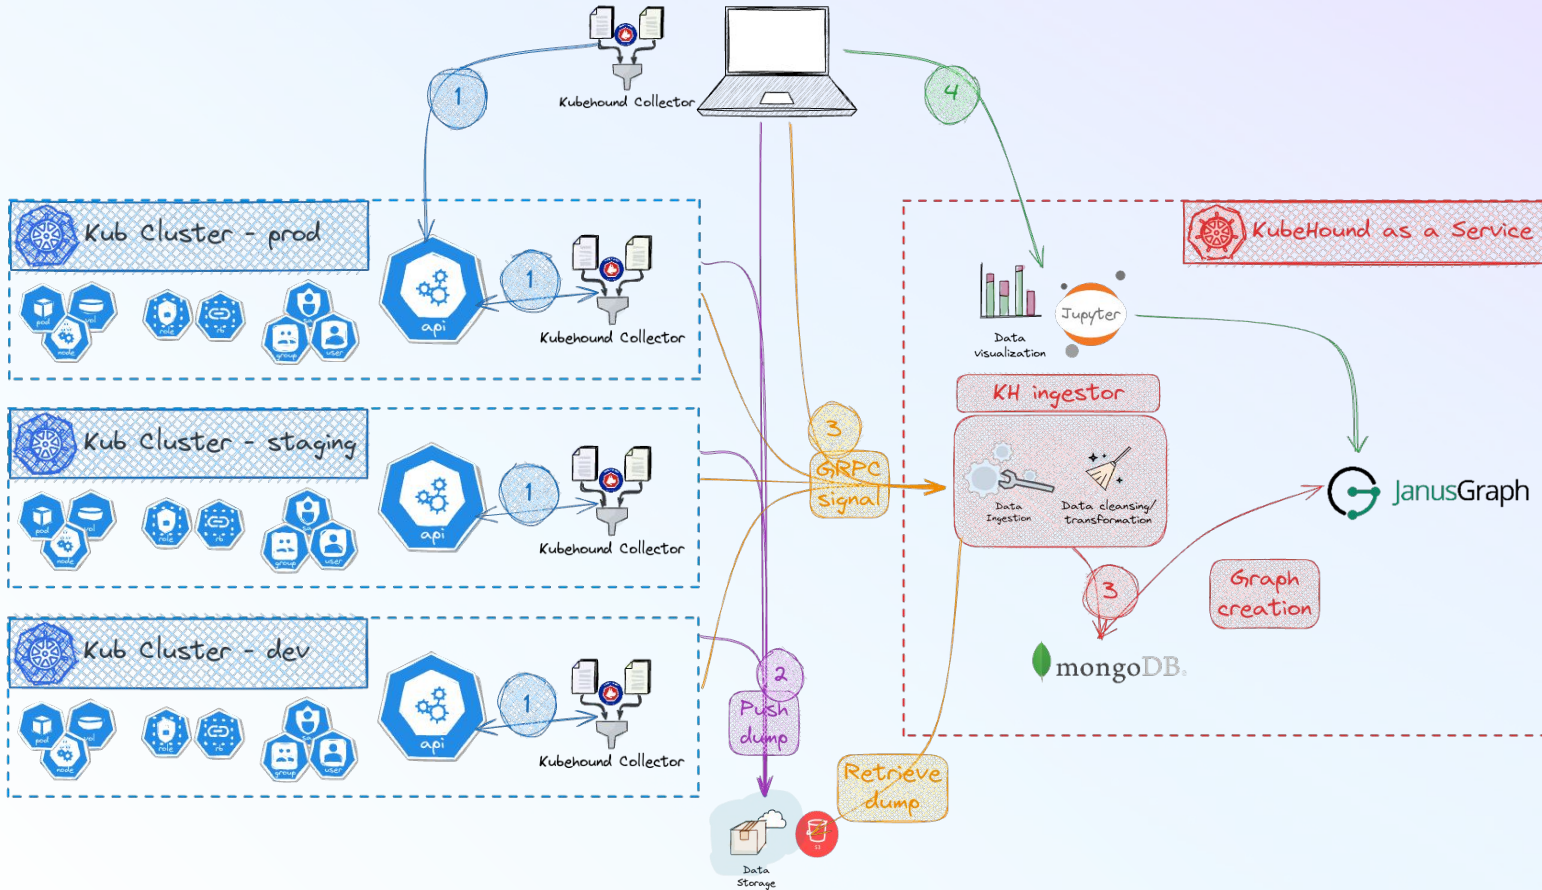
1

Kubehound Collector

4

Kub Cluster - prod

pod vol node role rb group sa user

api

1

Kubehound Collector

KubeHound as a Service

Data visualization

Jupyter

KH ingestor

Kub Cluster - staging

3

GRPC signal

Data Ingestion

Data cleansing/ transformation

JanusGraph

api

1

Kubehound Collector

3

Graph creation

Kub Cluster - dev

2

mongoDB.

Push dump

api

1

Kubehound Collector

Retrieve dump

Data Storage